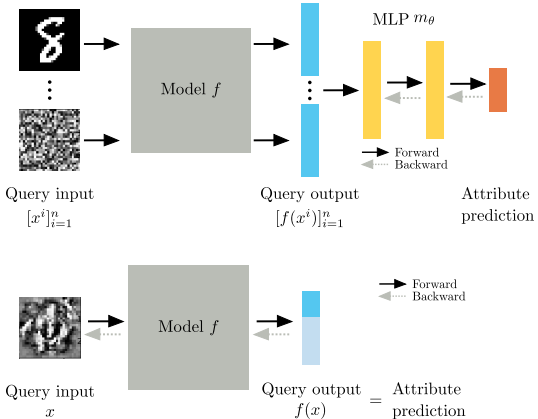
Model $f$

MLP $m_\theta$

Forward
Backward

Query input
$[x^i]_{i=1}^n$

Query output
$[f(x^i)]_{i=1}^n$

Attribute prediction

Forward
Backward

Model $f$

Query input
$x$

Query output
$f(x)$

=

Attribute prediction